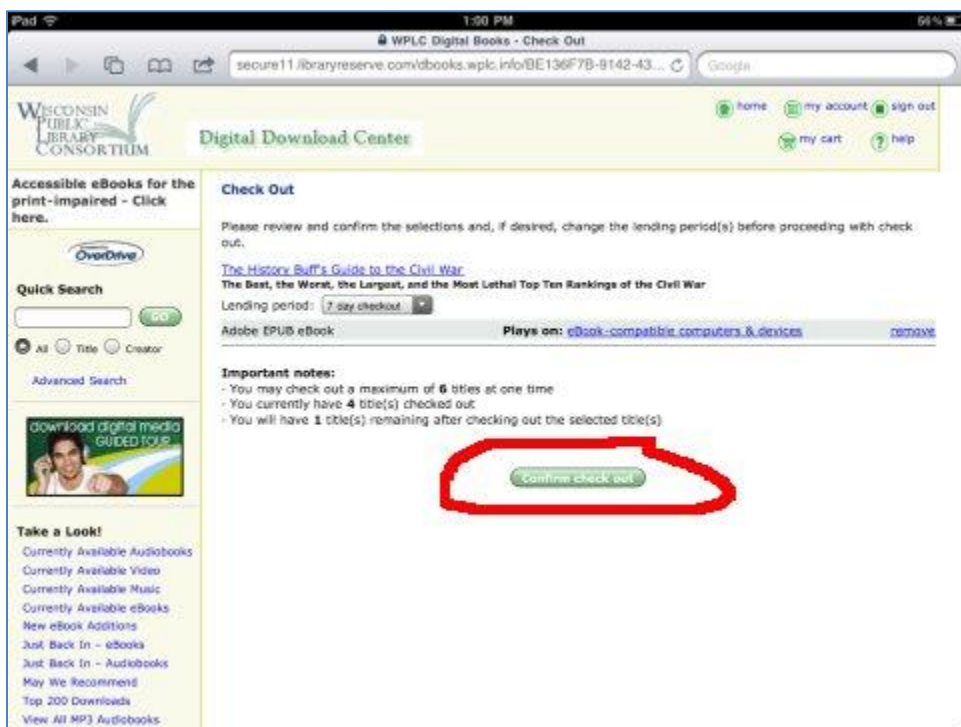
iPad 1:00 PM 56%

WPLC Digital Books - Check Out

secure11.libraryreserve.com/dbooks.wplc.info/BE136F7B-9142-43... Google

WISCONSIN PUBLIC LIBRARY CONSORTIUM

Digital Download Center

home my account sign out my cart help

Accessible eBooks for the print-impaired - Click here.

OverDrive

Quick Search

GO

All Title Creator

Advanced Search

download digital media GUIDED TOUR

Take a Look!

Currently Available Audiobooks
Currently Available Video
Currently Available Music
Currently Available eBooks
New eBook Additions
Just Back In – eBooks
Just Back In – Audiobooks
May We Recommend
Top 200 Downloads
View All MP3 Audiobooks

Check Out

Please review and confirm the selections and, if desired, change the lending period(s) before proceeding with check out.

The History Buff's Guide to the Civil War
The Best, the Worst, the Largest, and the Most Lethal Top Ten Rankings of the Civil War

Lending period: 7 day checkout

Adobe EPUB eBook Plays on: eBook-compatible computers & devices remove

Important notes:
- You may check out a maximum of 6 titles at one time
- You currently have 4 title(s) checked out
- You will have 1 title(s) remaining after checking out the selected title(s)

Confirm check out